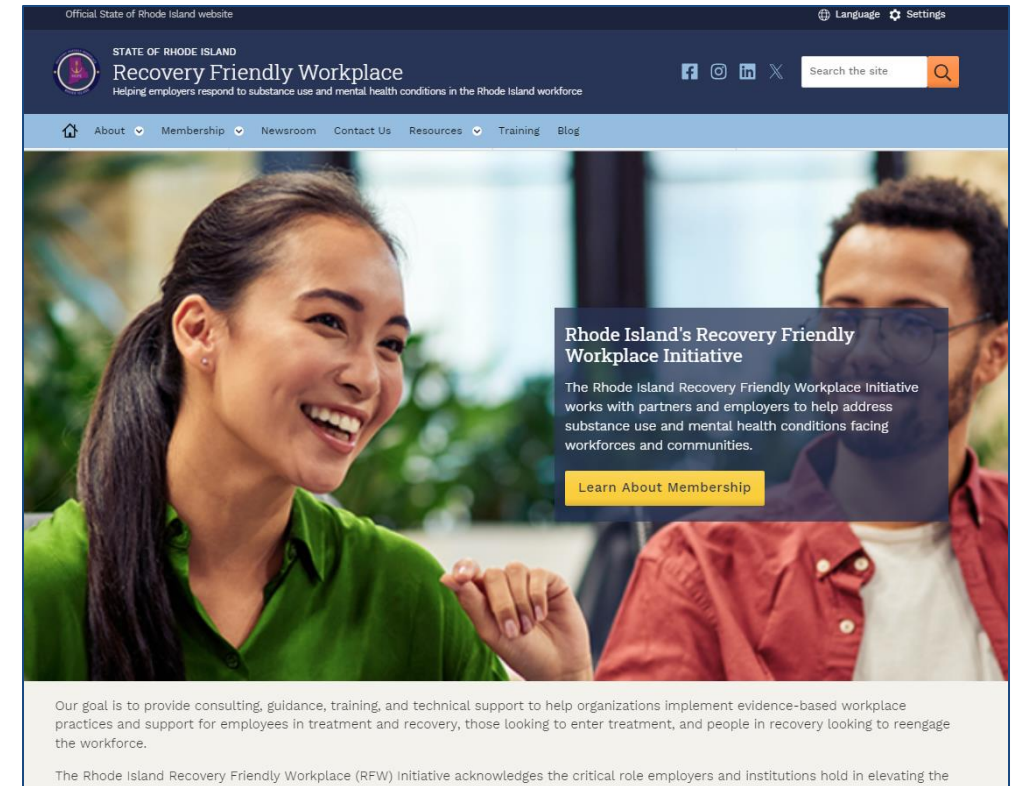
Official State of Rhode Island website

Language Settings

STATE OF RHODE ISLAND

Recovery Friendly Workplace

Helping employers respond to substance use and mental health conditions in the Rhode Island workforce

Search the site

About Membership Newsroom Contact Us Resources Training Blog

Rhode Island's Recovery Friendly Workplace Initiative

The Rhode Island Recovery Friendly Workplace Initiative works with partners and employers to help address substance use and mental health conditions facing workforces and communities.

Learn About Membership

Our goal is to provide consulting, guidance, training, and technical support to help organizations implement evidence-based workplace practices and support for employees in treatment and recovery, those looking to enter treatment, and people in recovery looking to reengage the workforce.

The Rhode Island Recovery Friendly Workplace (RFW) Initiative acknowledges the critical role employers and institutions hold in elevating the